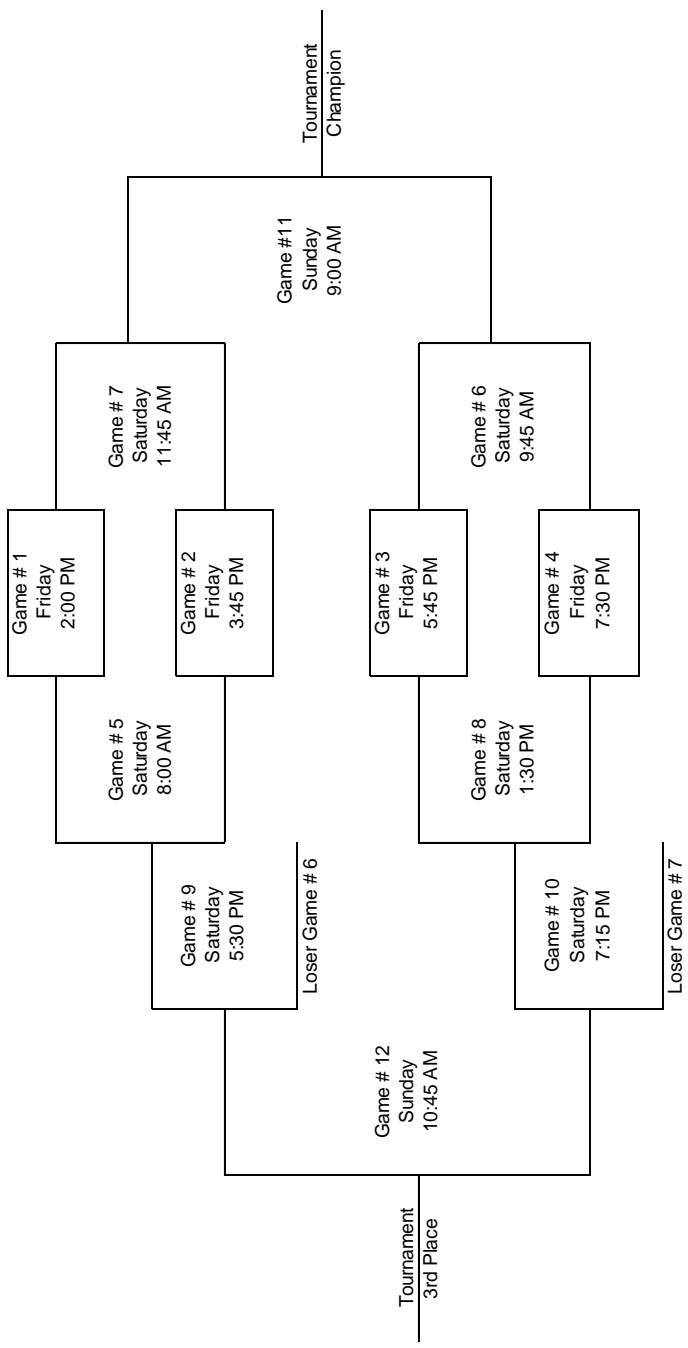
Tournament
Champion

Game #11
Sunday
9:00 AM

Game # 7
Saturday
11:45 AM

Game # 6
Saturday
9:45 AM

Game # 1
Friday
2:00 PM

Game # 2
Friday
3:45 PM

Game # 3
Friday
5:45 PM

Game # 4
Friday
7:30 PM

Game # 5
Saturday
8:00 AM

Game # 8
Saturday
1:30 PM

Game # 9
Saturday
5:30 PM

Loser Game # 6

Game # 10
Saturday
7:15 PM

Loser Game # 7

Game # 12
Sunday
10:45 AM

Tournament
3rd Place